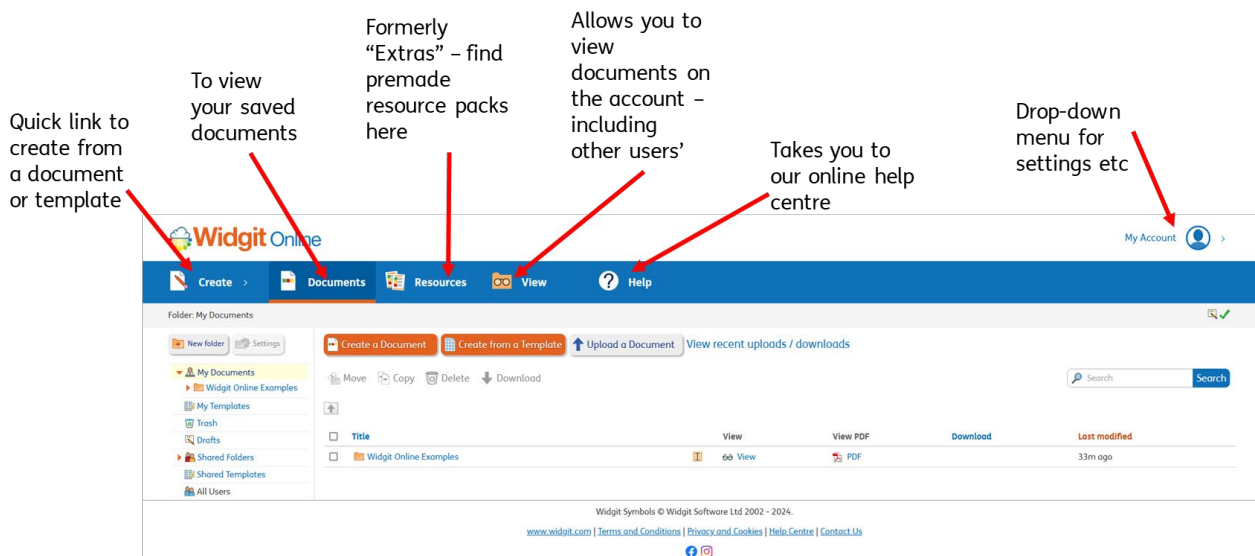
Quick link to create from a document or template

To view your saved documents

Formerly "Extras" – find premade resource packs here

Allows you to view documents on the account – including other users'

Takes you to our online help centre

Drop-down menu for settings etc

Widgit Online

My Account

Create

Documents

Resources

View

Help

Folder: My Documents

New folder

Settings

My Documents

Widgit Online Examples

My Templates

Trash

Drafts

Shared Folders

Shared Templates

All Users

Create a Document

Create from a Template

Upload a Document

View recent uploads / downloads

Move

Copy

Delete

Download

Search

Search

| | Title | | View | View PDF | Download | Last modified |
|---|---|---|---|---|---|---|
| | Widgit Online Examples | I | View | PDF | | 33m ago |

Widgit Symbols © Widgit Software Ltd 2002 - 2024.

www.widgit.com | Terms and Conditions | Privacy and Cookies | Help Centre | Contact Us